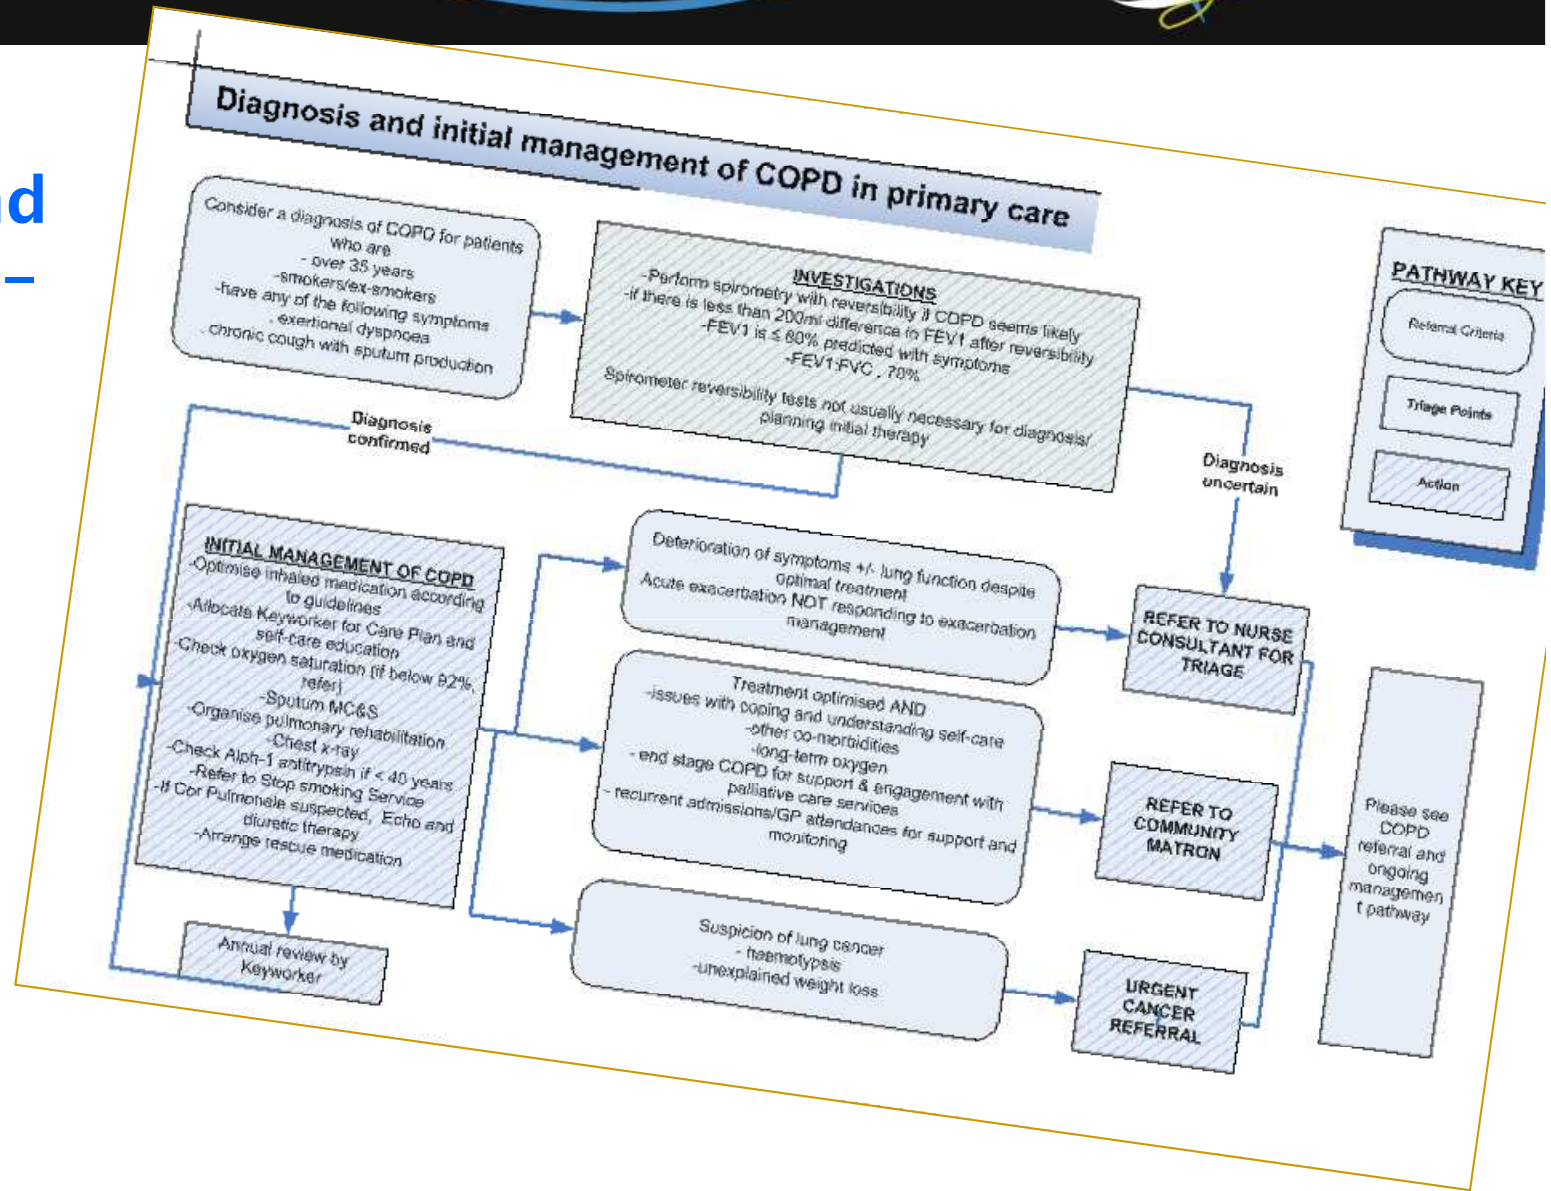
d

Diagnosis and initial management of COPD in primary care

Consider a diagnosis of COPD for patients who are
- over 35 years
-smokers/ex-smokers
-have any of the following symptoms
- exertional dyspnoea
- chronic cough with sputum production

INVESTIGATIONS
-Perform spirometry with reversibility if COPD seems likely
-if there is less than 200ml difference in FEV1 after reversibility
-FEV1 is ≤ 80% predicted with symptoms
-FEV1:FVC . 70%
Spirometer reversibility tests not usually necessary for diagnosis/ planning initial therapy

PATHWAY KEY
Referral Criteria
Triage Points
Action

Diagnosis confirmed

Diagnosis uncertain

INITIAL MANAGEMENT OF COPD
-Optimise inhaled medication according to guidelines
-Allocate Keyworker for Care Plan and self-care education
-Check oxygen saturation (if below 92% refer)
-Sputum MC&S
-Organise pulmonary rehabilitation
-Chest x-ray
-Check Alph-1 antitrypsin if < 40 years
-Refer to Stop smoking Service
-If Cor Pulmonale suspected, Echo and diuretic therapy
-Arrange rescue medication

Deterioration of symptoms +/- lung function despite optimal treatment
Acute exacerbation NOT responding to exacerbation management

REFER TO NURSE CONSULTANT FOR TRIAGE

Treatment optimised AND
-issues with coping and understanding self-care
-other co-morbidities
-long-term oxygen
- end stage COPD for support & engagement with palliative care services
- recurrent admissions/GP attendances for support and monitoring

REFER TO COMMUNITY MATRON

Please see COPD referral and ongoing management pathway

Suspicion of lung cancer
- haemoptysis
-unexplained weight loss

URGENT CANCER REFERRAL

Annual review by Keyworker